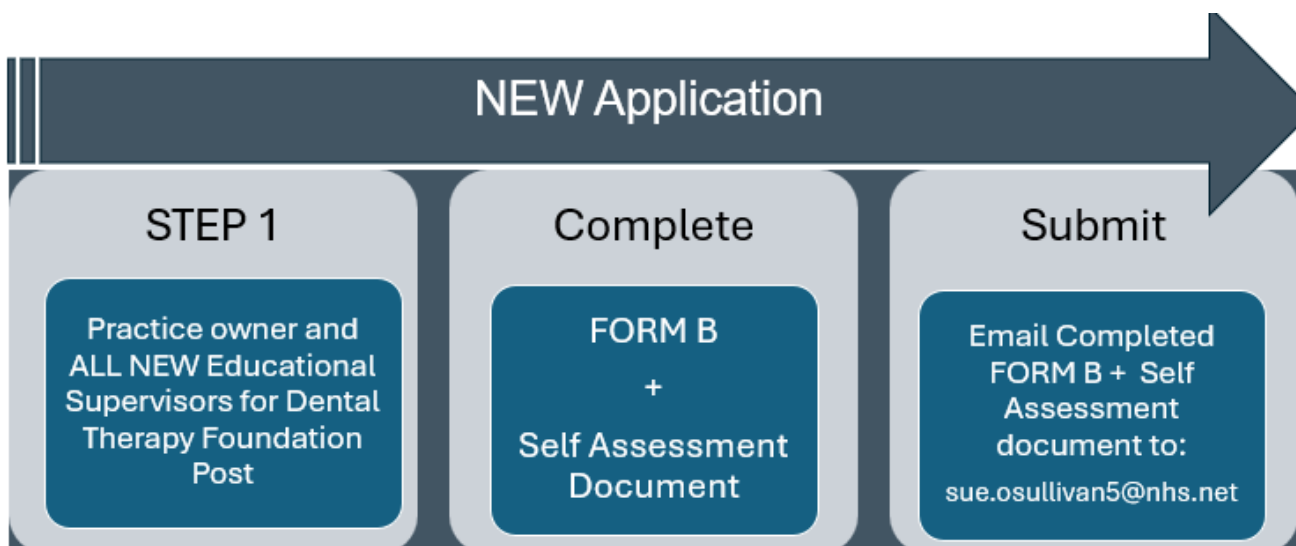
NEW Application

STEP 1

Practice owner and ALL NEW Educational Supervisors for Dental Therapy Foundation Post

Complete

FORM B

+

Self Assessment Document

Submit

Email Completed FORM B + Self Assessment document to:

sue.osullivan5@nhs.net